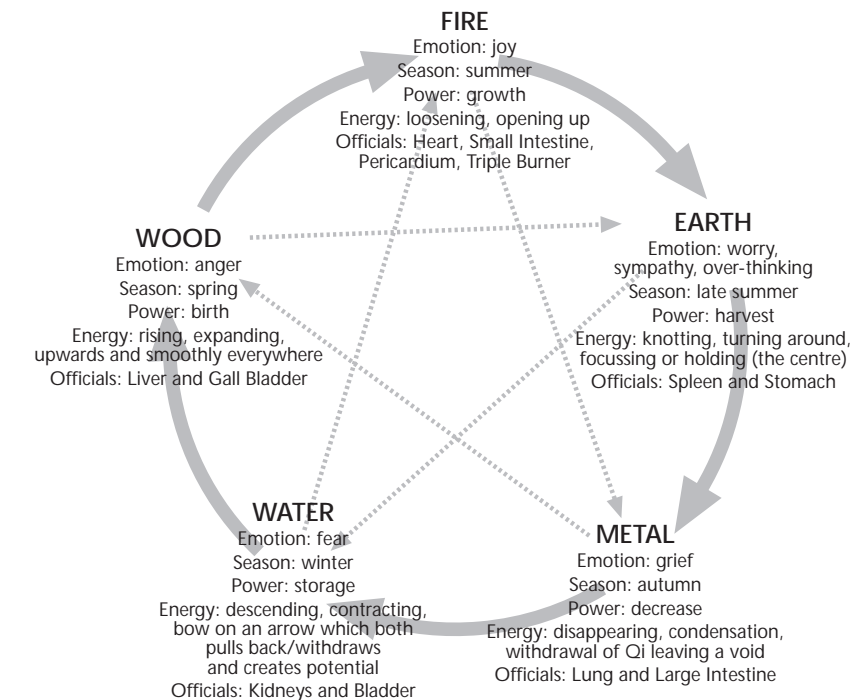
FIRE
Emotion: joy
Season: summer
Power: growth
Energy: loosening, opening up
Officials: Heart, Small Intestine, Pericardium, Triple Burner

WOOD
Emotion: anger
Season: spring
Power: birth
Energy: rising, expanding, upwards and smoothly everywhere
Officials: Liver and Gall Bladder

EARTH
Emotion: worry, sympathy, over-thinking
Season: late summer
Power: harvest
Energy: knotting, turning around, focussing or holding (the centre)
Officials: Spleen and Stomach

WATER
Emotion: fear
Season: winter
Power: storage
Energy: descending, contracting, bow on an arrow which both pulls back/withdraws and creates potential
Officials: Kidneys and Bladder

METAL
Emotion: grief
Season: autumn
Power: decrease
Energy: disappearing, condensation, withdrawal of Qi leaving a void
Officials: Lung and Large Intestine